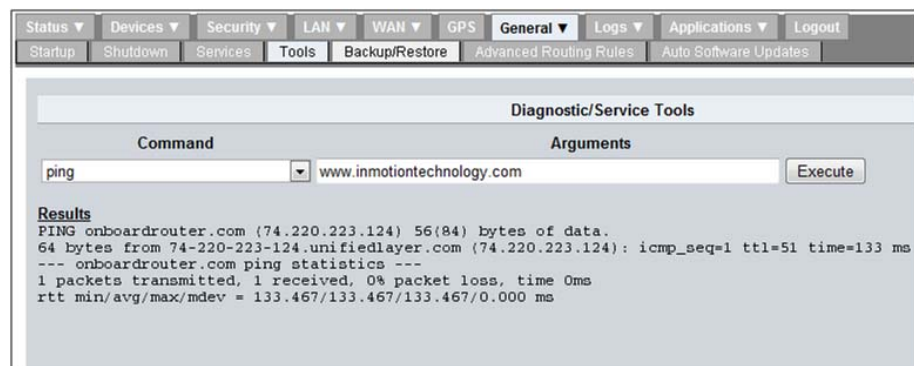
Status ▼ Devices ▼ Security ▼ LAN ▼ WAN ▼ GPS General ▼ Logs ▼ Applications ▼ Logout

Startup Shutdown Services Tools Backup/Restore Advanced Routing Rules Auto Software Updates

Diagnostic/Service Tools

| Command | Arguments | |
|---|---|---|
| ping | www.inmotiontechnology.com | Execute |

Results
PING onboardrouter.com (74.220.223.124) 56(84) bytes of data.
64 bytes from 74-220-223-124.unifiedlayer.com (74.220.223.124): icmp_seq=1 ttl=51 time=133 ms
--- onboardrouter.com ping statistics ---
1 packets transmitted, 1 received, 0% packet loss, time 0ms
rtt min/avg/max/mdev = 133.467/133.467/133.467/0.000 ms